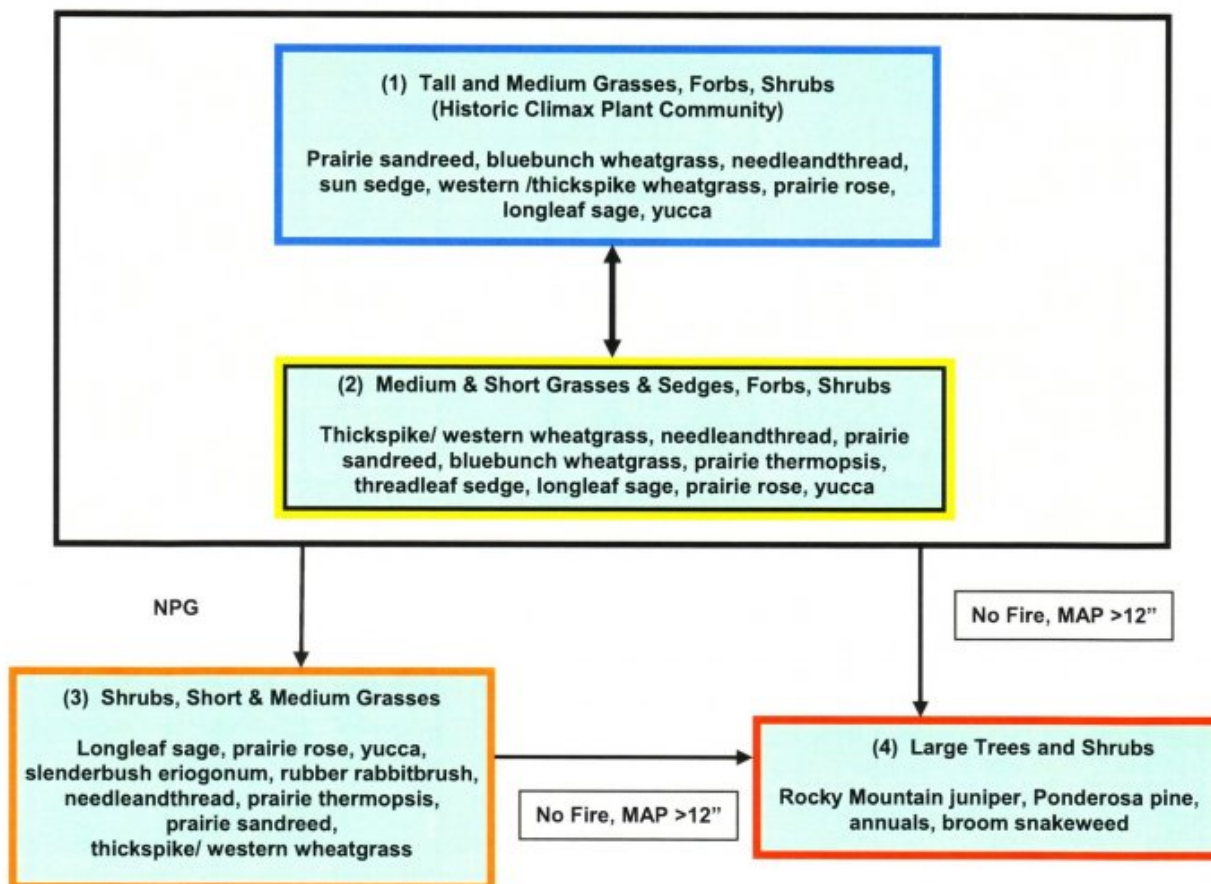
(1) Tall and Medium Grasses, Forbs, Shrubs
(Historic Climax Plant Community)

Prairie sandreed, bluebunch wheatgrass, needleandthread, sun sedge, western /thickspike wheatgrass, prairie rose, longleaf sage, yucca

(2) Medium & Short Grasses & Sedges, Forbs, Shrubs

Thickspike/ western wheatgrass, needleandthread, prairie sandreed, bluebunch wheatgrass, prairie thermopsis, threadleaf sedge, longleaf sage, prairie rose, yucca

NPG

No Fire, MAP >12"

(3) Shrubs, Short & Medium Grasses

Longleaf sage, prairie rose, yucca, slenderbush eriogonum, rubber rabbitbrush, needleandthread, prairie thermopsis, prairie sandreed, thickspike/ western wheatgrass

No Fire, MAP >12"

(4) Large Trees and Shrubs

Rocky Mountain juniper, Ponderosa pine, annuals, broom snakeweed